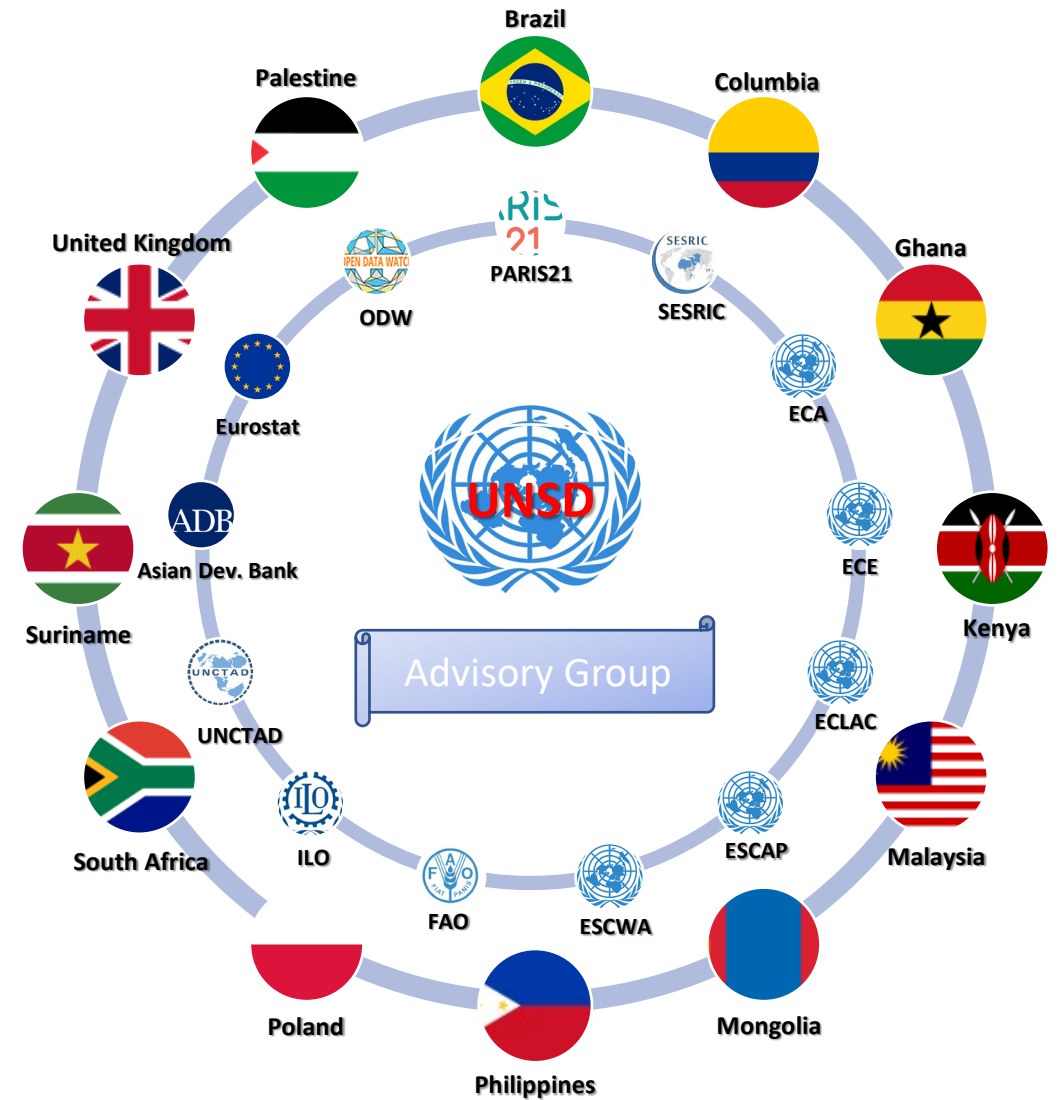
Brazil
Columbia
Ghana
Kenya
Malaysia
Mongolia
Philippines
Poland
South Africa
Suriname
United Kingdom
Palestine

PARIS21
SESRIC
ECA
ECE
ECLAC
ESCAP
ESCWA
FAO
ILO
UNCTAD
Asian Dev. Bank
Eurostat
ODW

UNSD
Advisory Group